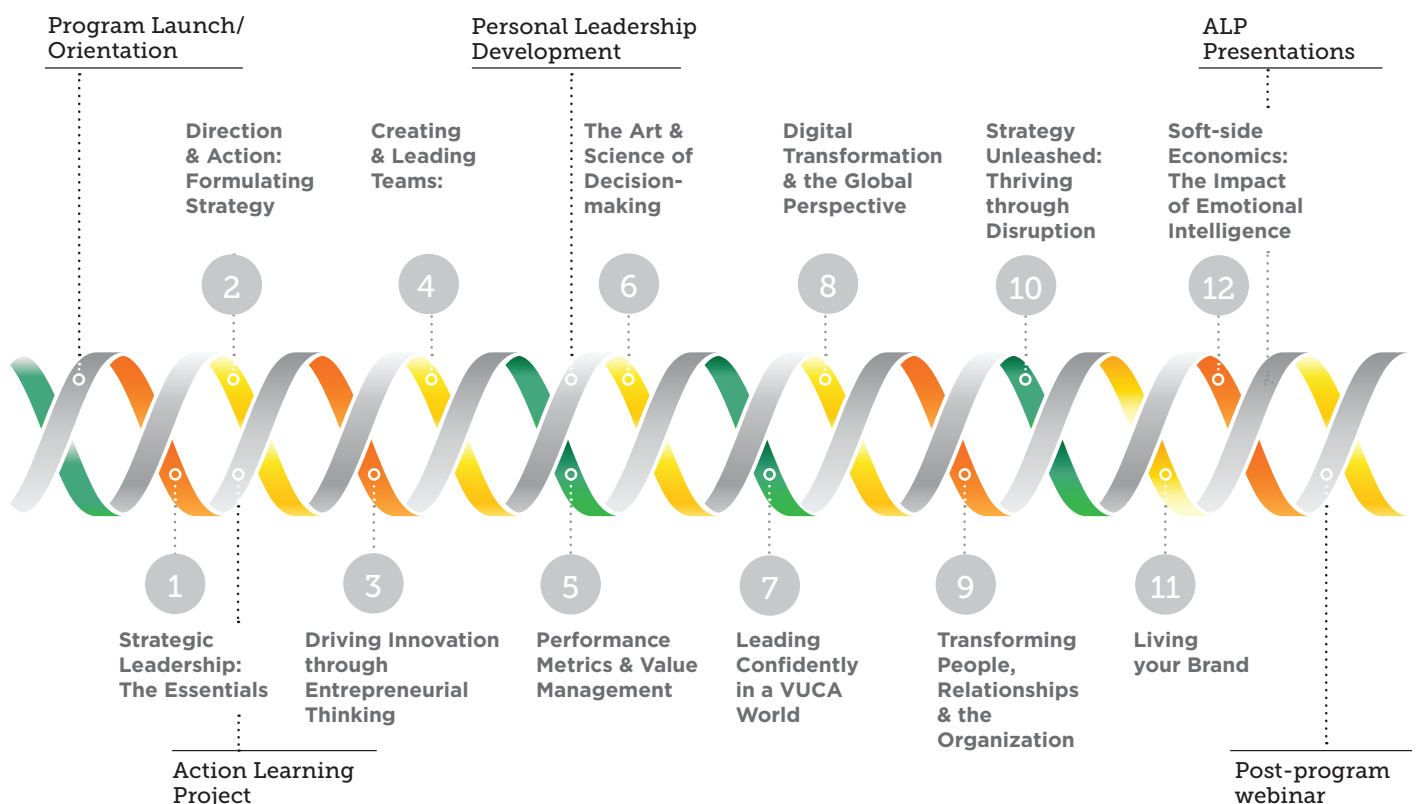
Program Launch/ Orientation

Personal Leadership Development

ALP Presentations

Direction & Action: Formulating Strategy

Creating & Leading Teams:

The Art & Science of Decision-making

Digital Transformation & the Global Perspective

Strategy Unleashed: Thriving through Disruption

Soft-side Economics: The Impact of Emotional Intelligence

2

4

6

8

10

12

1

3

5

7

9

11

Strategic Leadership: The Essentials

Driving Innovation through Entrepreneurial Thinking

Performance Metrics & Value Management

Leading Confidently in a VUCA World

Transforming People, Relationships & the Organization

Living your Brand

Action Learning Project

Post-program webinar